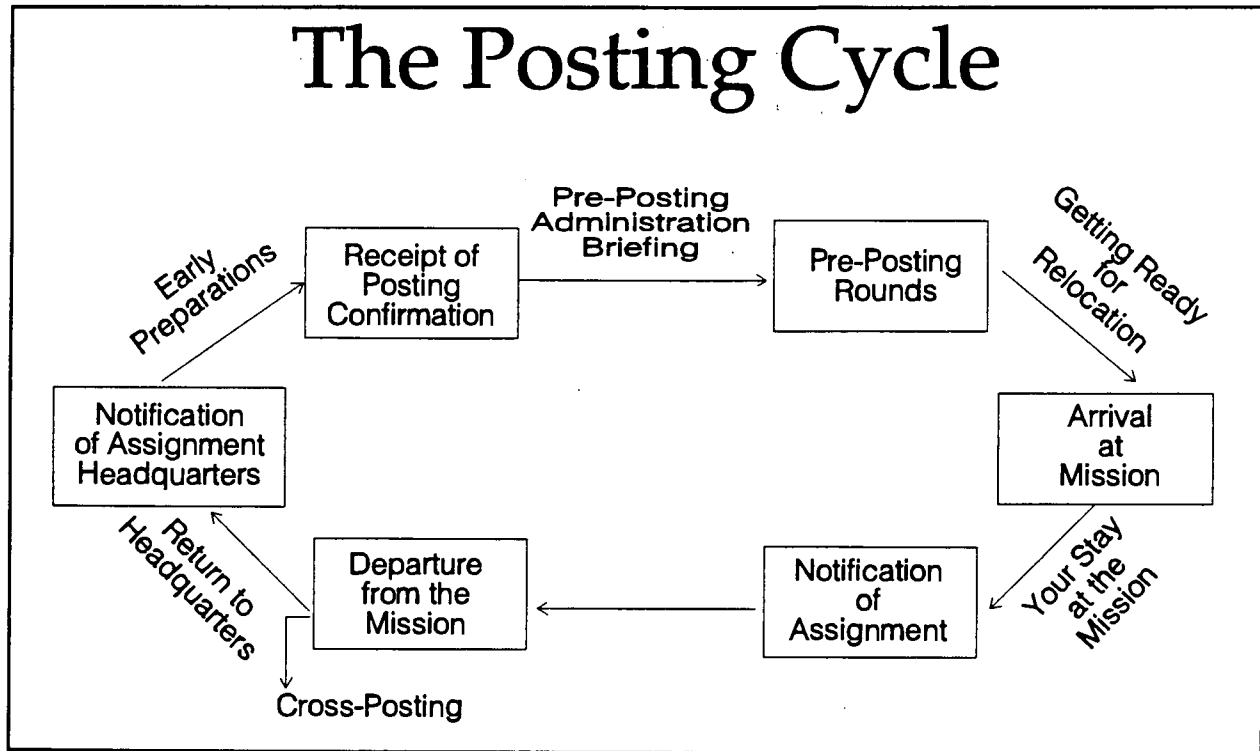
The Posting Cycle

Early Preparations

Receipt of Posting Confirmation

Pre-Posting Administration Briefing

Pre-Posting Rounds

Getting Ready for Relocation

Arrival at Mission

Your Stay at the Mission

Notification of Assignment

Departure from the Mission

Cross-Posting

Return to Headquarters

Notification of Assignment Headquarters